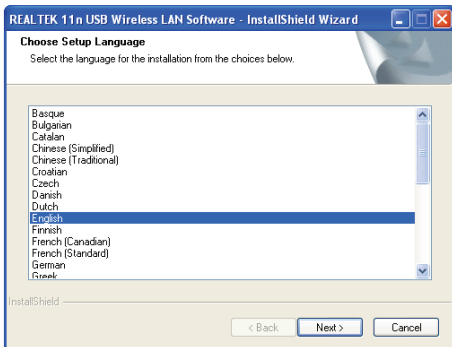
REALTEK 11n USB Wireless LAN Software - InstallShield Wizard

Choose Setup Language

Select the language for the installation from the choices below.

Basque
Bulgarian
Catalan
Chinese (Simplified)
Chinese (Traditional)
Croatian
Czech
Danish
Dutch
English
Finnish
French (Canadian)
French (Standard)
German
Greek

InstallShield

< Back
Next >
Cancel